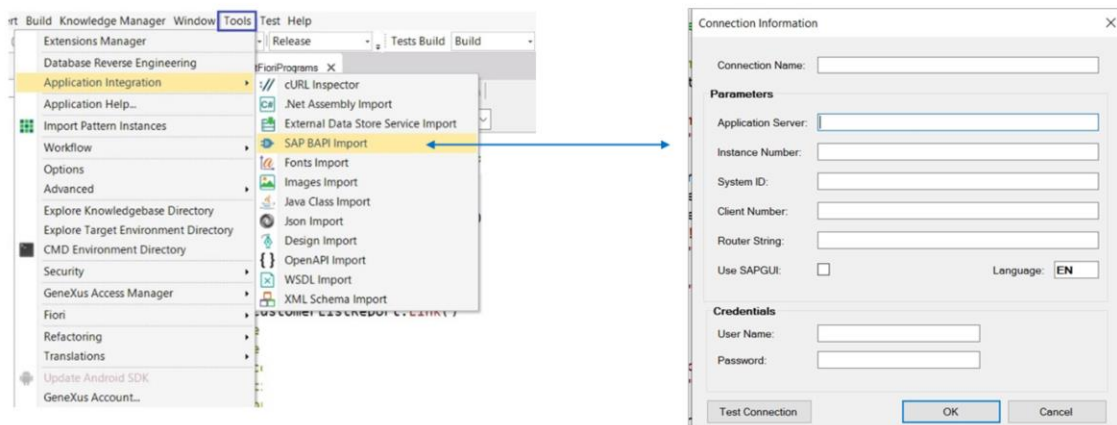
ert Build Knowledge Manager Window Tools Test Help

Release Tests Build Build

tFioriPrograms ×

Extensions Manager
Database Reverse Engineering
Application Integration
Application Help...
Import Pattern Instances
Workflow
Options
Advanced
Explore Knowledgebase Directory
Explore Target Environment Directory
CMD Environment Directory
Security
GeneXus Access Manager
Fiori
Refactoring
Translations
Update Android SDK
GeneXus Account...

cURL Inspector
.Net Assembly Import
External Data Store Service Import
SAP BAPI Import
Fonts Import
Images Import
Java Class Import
Json Import
Design Import
OpenAPI Import
WSDL Import
XML Schema Import

ustomerListReport.Link()

Connection Information

Connection Name:

Parameters

Application Server:
Instance Number:
System ID:
Client Number:
Router String:
Use SAPGUI:
Language: EN

Credentials

User Name:
Password:

Test Connection
OK
Cancel